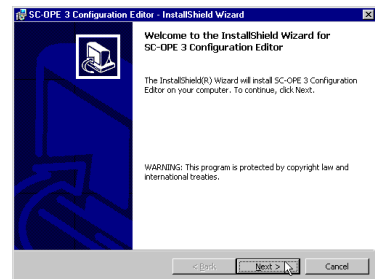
SC-OPE 3 Configuration Editor - InstallShield Wizard

Welcome to the InstallShield Wizard for SC-OPE 3 Configuration Editor

The InstallShield(R) Wizard will install SC-OPE 3 Configuration Editor on your computer. To continue, click Next.

WARNING: This program is protected by copyright law and international treaties.

< Back

Next >

Cancel